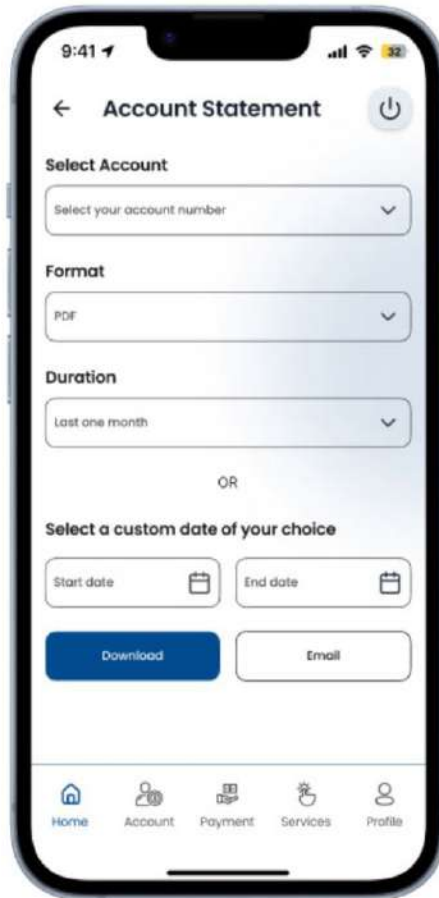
9:41

32

Account Statement

Select Account

Select your account number

Format

PDF

Duration

Last one month

OR

Select a custom date of your choice

Start date

End date

Download

Email

Home

Account

Payment

Services

Profile